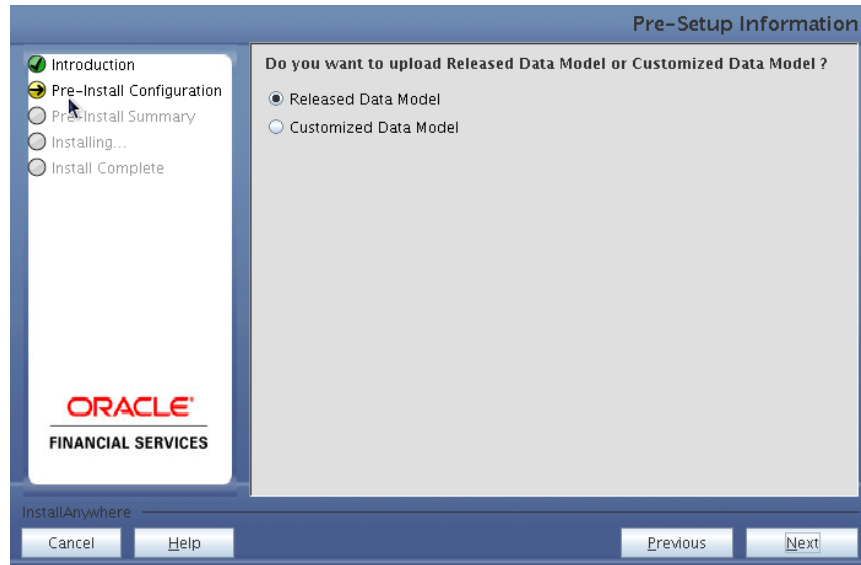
Pre-Setup Information

Introduction
Pre-Install Configuration
Pre-Install Summary
Installing...
Install Complete

ORACLE
FINANCIAL SERVICES

Do you want to upload Released Data Model or Customized Data Model ?

Released Data Model
Customized Data Model

InstallAnywhere

Cancel
Help
Previous
Next